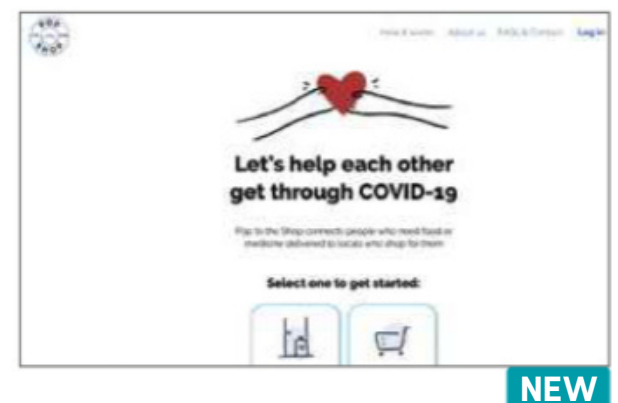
POP SHOP

How it works About us FAQs & Contact Log in

Let's help each other get through COVID-19

Pop to the Shop connects people who need food or medicine delivered to locals who shop for them

Select one to get started:

NEW